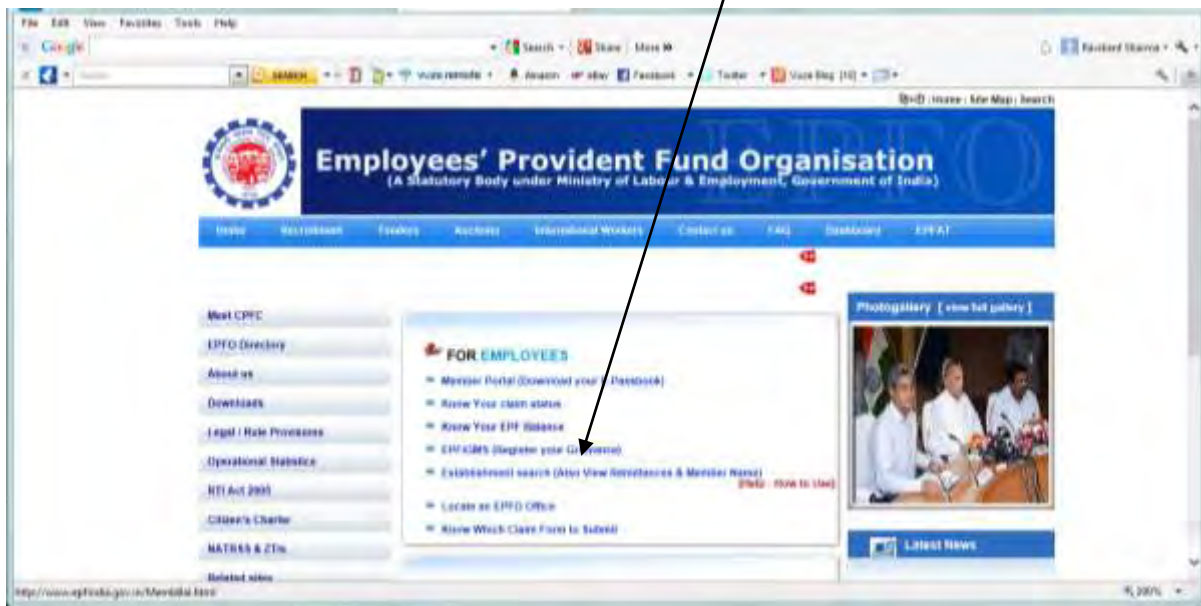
File Edit View Favorites Tools Help

Google

Search · Share · More »

Ravikant Sharma

SEARCH · Amazon · eBay · Facebook · Twitter · Voice Blog

हिन्दी | Home | Site Map | Search

Employees' Provident Fund Organisation
(A Statutory Body under Ministry of Labour & Employment, Government of India)

EPFO

Home · Recruitment · Tenders · Archives · International Workers · Contact us · FAQ · Dashboard · EPFAT

Meet CPFC
EPFO Directory
About us
Downloads
Legal / Rule Provisions
Operational Statistics
RTI Act 2005
Citizen's Charter
NATRSS & ZTIs
Related sites

FOR EMPLOYEES

Member Portal (Download your E Passbook)
Know Your claim status
Know Your EPF Balance
EPFiGMS (Register your Grievance)
Establishment search (Also View Remittances & Member Name)
[Help - How to Use]
Locate an EPFO Office
Know Which Claim Form to Submit

Photogallery [ view full gallery ]

Latest News

http://www.epfindia.gov.in/MemIdbal.html

100%